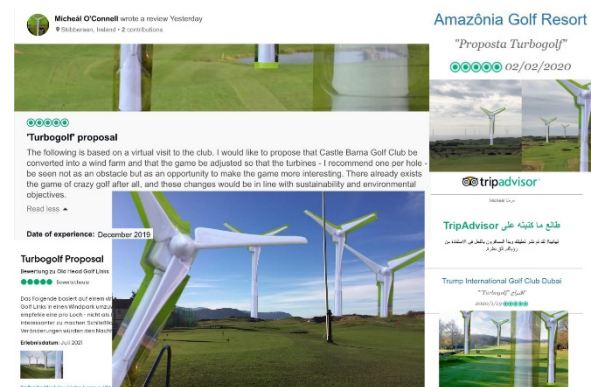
Micheál O'Connell wrote a review Yesterday
Skibbereen, Ireland • 2 contributions

'Turbogolf' proposal

The following is based on a virtual visit to the club. I would like to propose that Castle Barna Golf Club be converted into a wind farm and that the game be adjusted so that the turbines - I recommend one per hole - be seen not as an obstacle but as an opportunity to make the game more interesting. There already exists the game of crazy golf after all, and these changes would be in line with sustainability and environmental objectives.

Read less

Date of experience: December 2019

Amazônia Golf Resort

"Proposta Turbogolf"

02/02/2020

tripadvisor

طالع ما كتبته على TripAdvisor

Trump International Golf Club Dubai

"Turbogolf"

Turbogolf Proposal

Bewertung zu Old Head Golf Links

Das Folgende basiert auf einem vi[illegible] Golf Links in einen Windpark umzu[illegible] empfehle eine pro Loch - nicht als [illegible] interessanter zu machen. Schließlic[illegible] Veränderungen würden den Nach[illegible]

Erlebnisdatum: Juli 2021